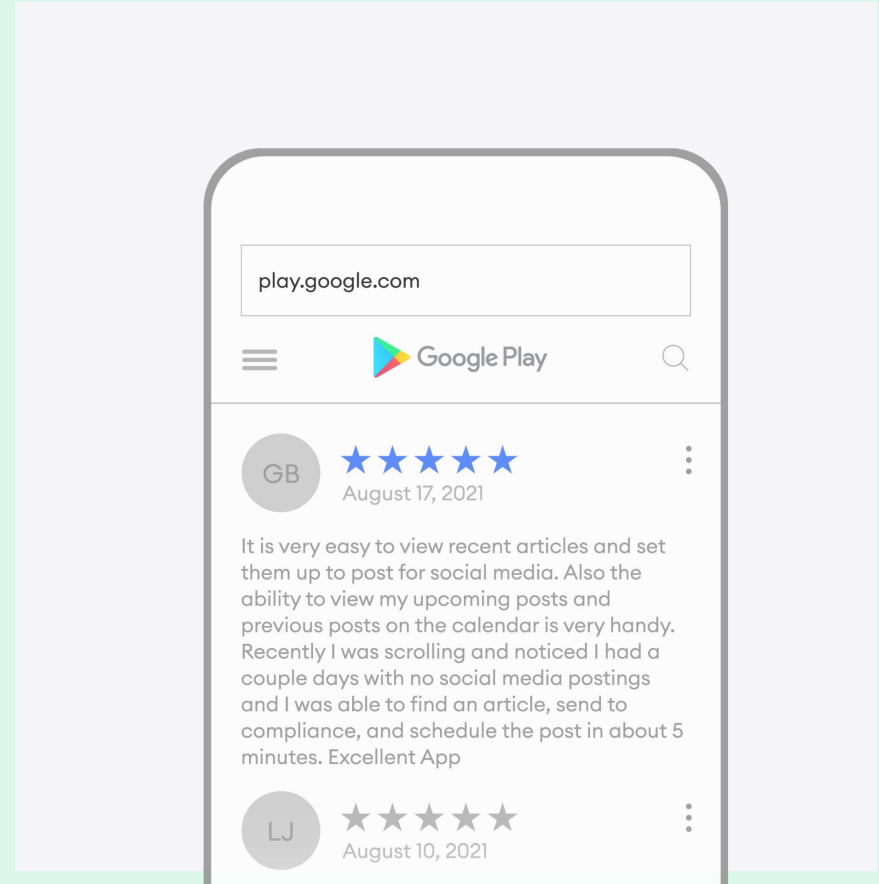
play.google.com

Google Play

GB

August 17, 2021

It is very easy to view recent articles and set them up to post for social media. Also the ability to view my upcoming posts and previous posts on the calendar is very handy. Recently I was scrolling and noticed I had a couple days with no social media postings and I was able to find an article, send to compliance, and schedule the post in about 5 minutes. Excellent App

LJ

August 10, 2021